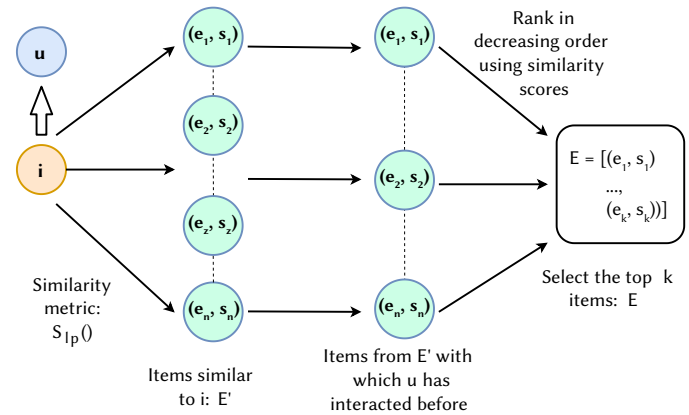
u

i

$(e_1, s_1)$

$(e_2, s_2)$

$(e_z, s_z)$

$(e_n, s_n)$

$(e_1, s_1)$

$(e_2, s_2)$

$(e_n, s_n)$

Rank in decreasing order using similarity scores

E = [$(e_1, s_1)$ ..., $(e_k, s_k)$)]

Select the top k items: E

Similarity metric: $S_{1p}()$

Items similar to i: E'

Items from E' with which u has interacted before